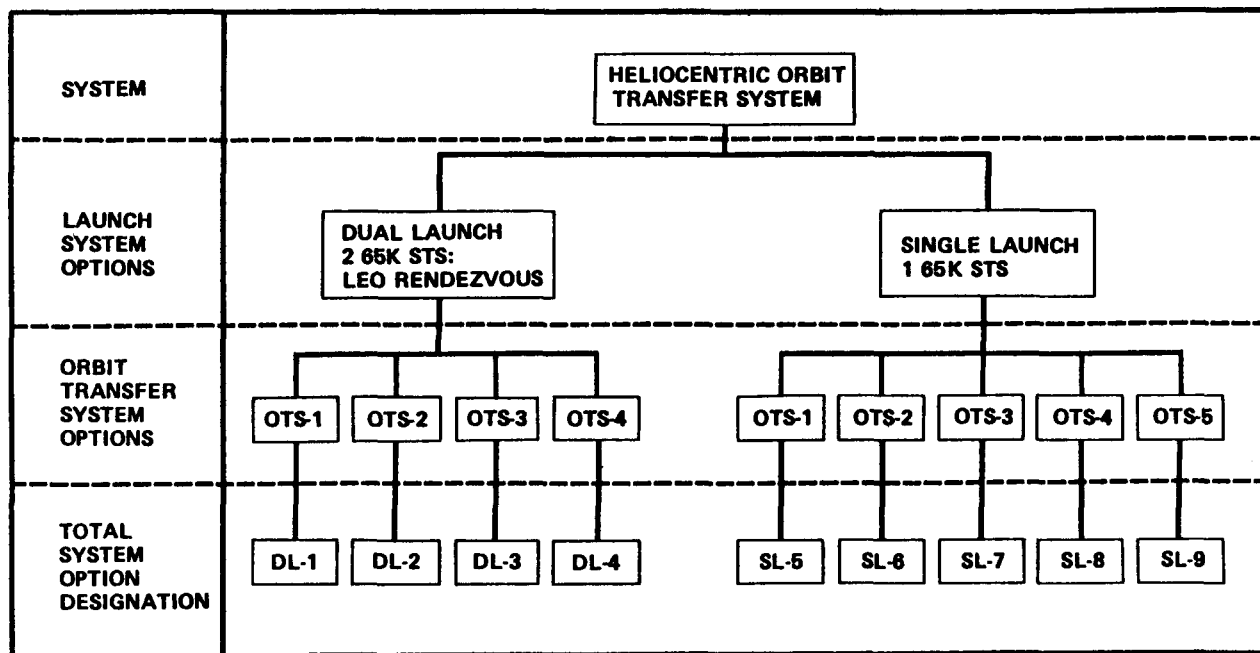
SYSTEM

HELIOCENTRIC ORBIT TRANSFER SYSTEM

LAUNCH SYSTEM OPTIONS

DUAL LAUNCH 2 65K STS: LEO RENDEZVOUS

SINGLE LAUNCH 1 65K STS

ORBIT TRANSFER SYSTEM OPTIONS

OTS-1 OTS-2 OTS-3 OTS-4

OTS-1 OTS-2 OTS-3 OTS-4 OTS-5

TOTAL SYSTEM OPTION DESIGNATION

DL-1 DL-2 DL-3 DL-4

SL-5 SL-6 SL-7 SL-8 SL-9